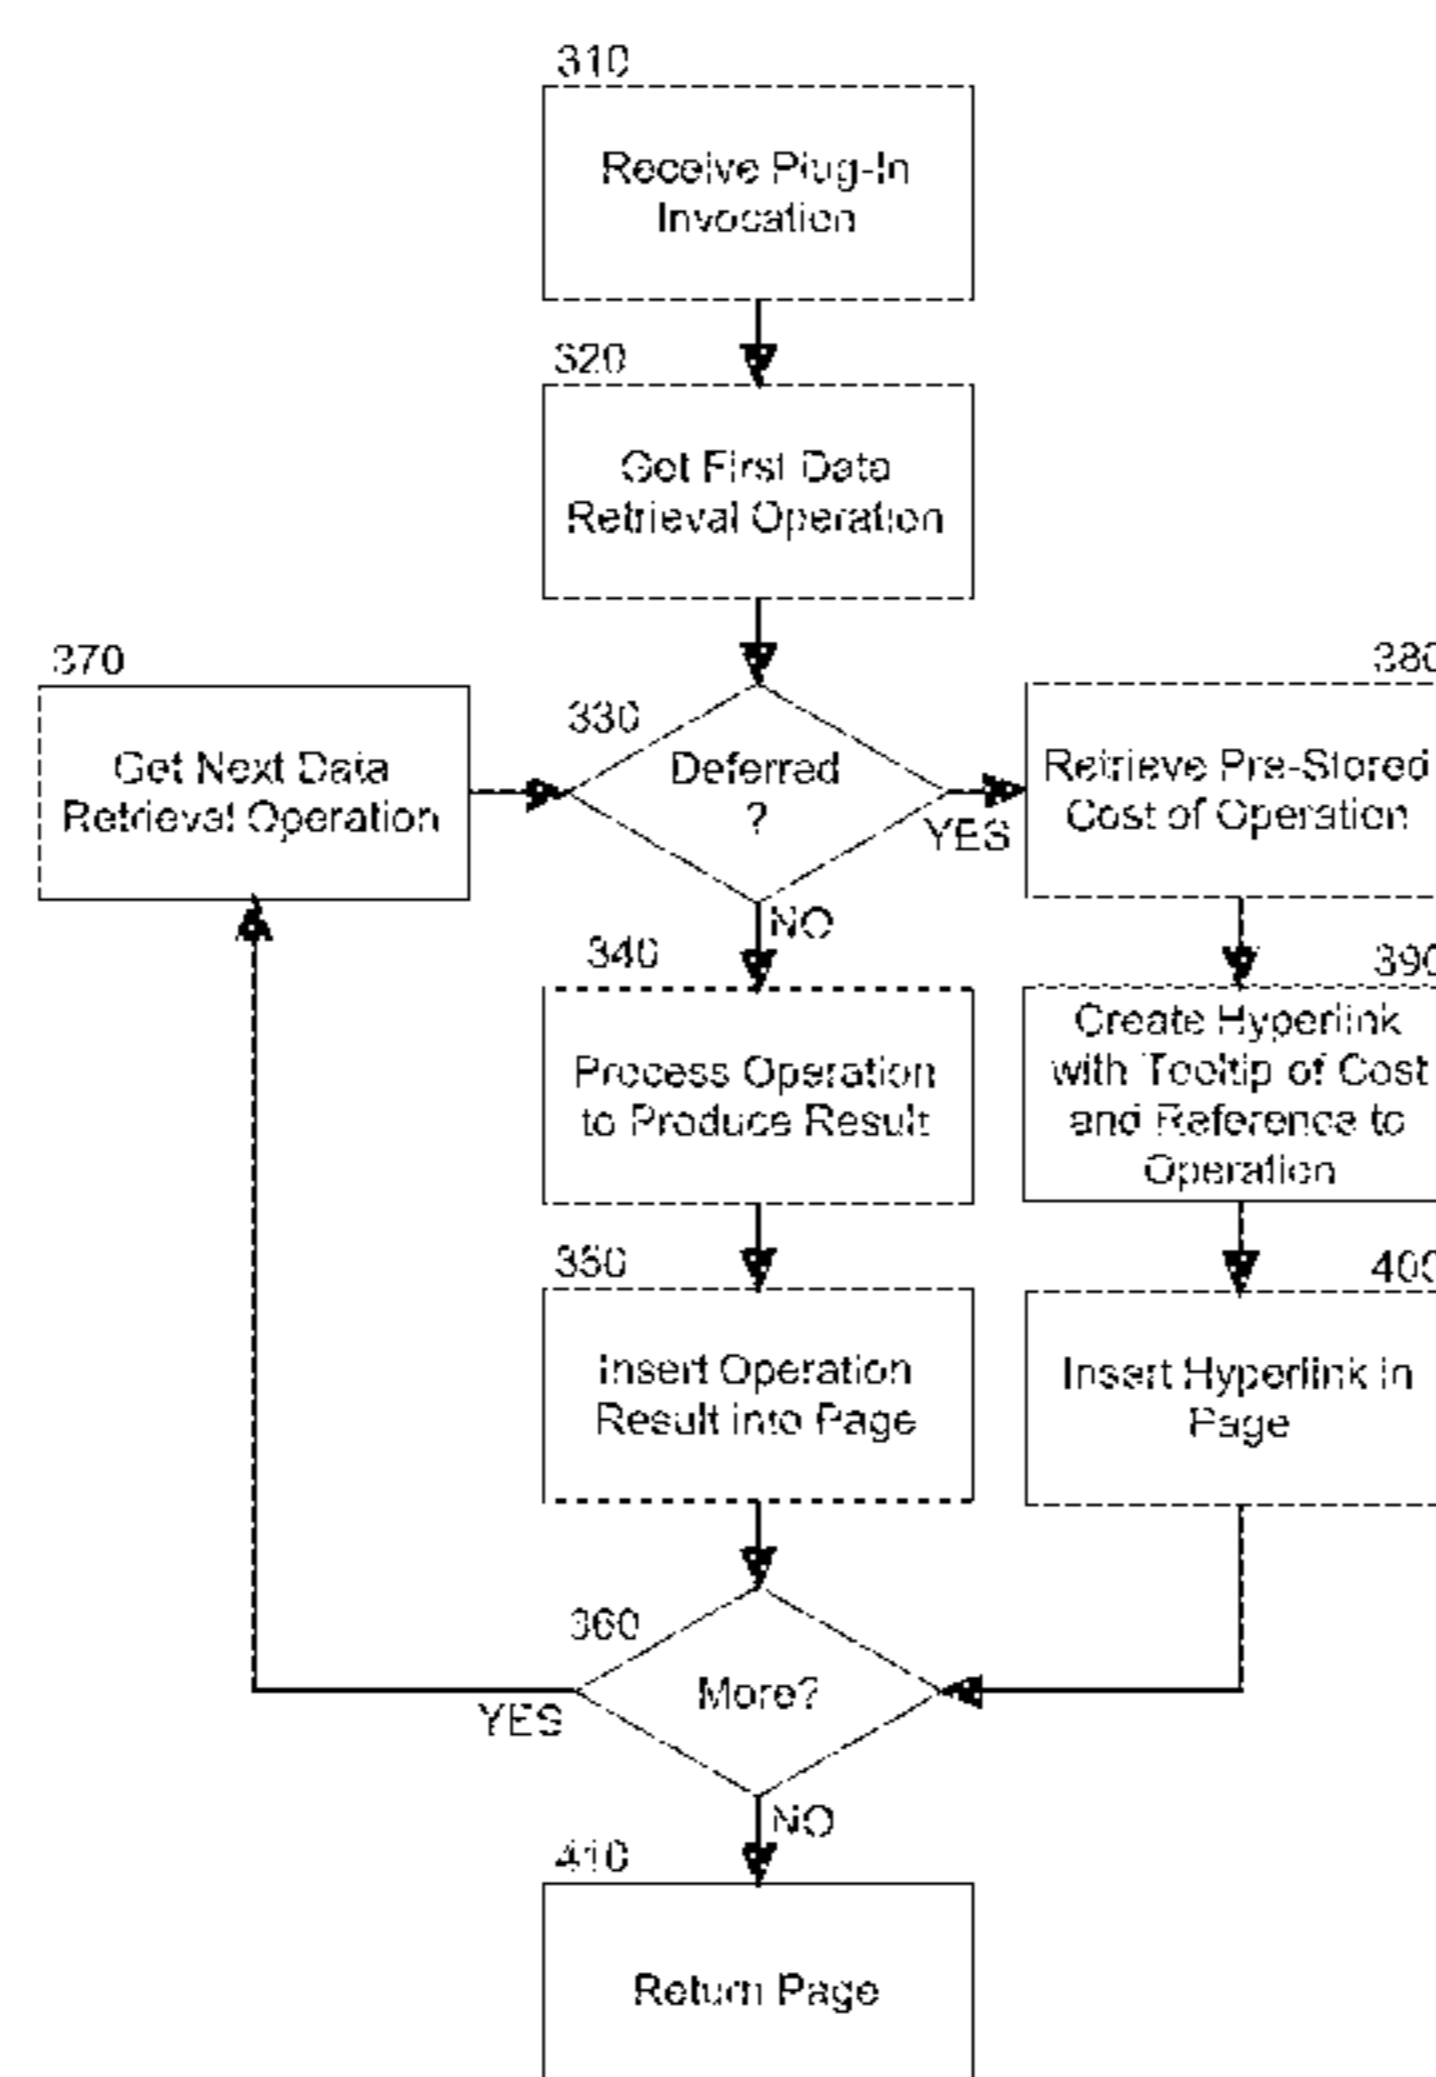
310

Receive Plug-In Invocation

320

Get First Data Retrieval Operation

370

Get Next Data Retrieval Operation

330

Deferred ?

YES

380

Retrieve Pre-Stored Cost of Operation

NO

340

Process Operation to Produce Result

390

Create Hyperlink with Tooltip of Cost and Reference to Operation

350

Insert Operation Result into Page

400

Insert Hyperlink in Page

360

More?

YES

NO

410

Return Page